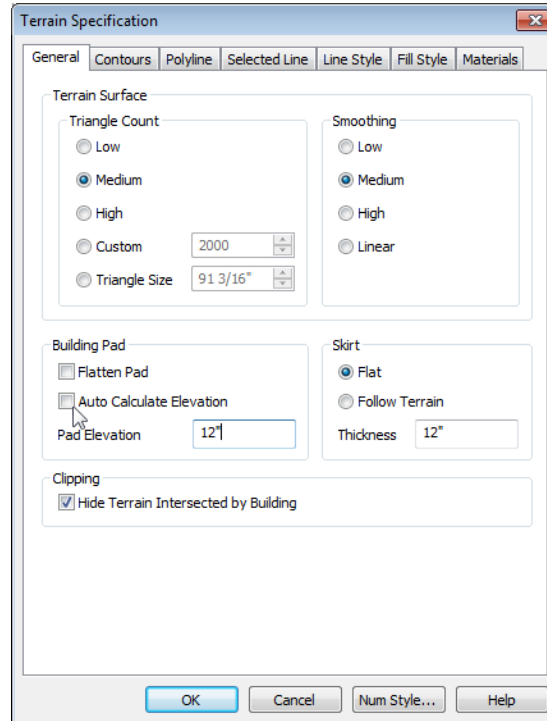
Terrain Specification

General | Contours | Polyline | Selected Line | Line Style | Fill Style | Materials

Terrain Surface

Triangle Count
Low
Medium
High
Custom 2000
Triangle Size 91 3/16"

Smoothing
Low
Medium
High
Linear

Building Pad
Flatten Pad
Auto Calculate Elevation
Pad Elevation 12"

Skirt
Flat
Follow Terrain
Thickness 12"

Clipping
Hide Terrain Intersected by Building

OK | Cancel | Num Style... | Help